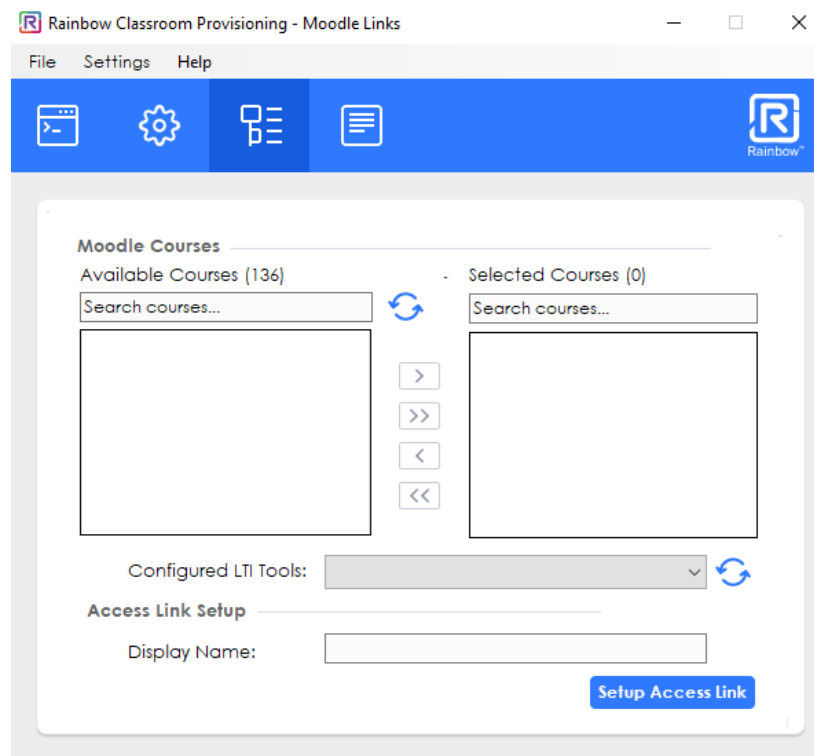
Rainbow Classroom Provisioning - Moodle Links

File Settings Help

Rainbow™

Moodle Courses

Available Courses (136)

Search courses...

Selected Courses (0)

Search courses...

>

>>

<

<<

Configured LTI Tools:

Access Link Setup

Display Name:

Setup Access Link